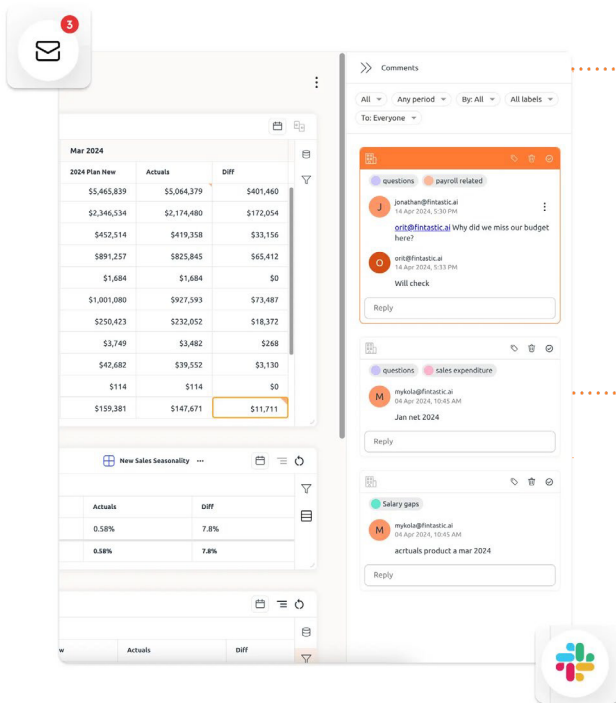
3

Mar 2024

| 2024 Plan New | Actuals | Diff |
|---|---|---|
| $5,465,839 | $5,064,379 | $401,460 |
| $2,346,534 | $2,174,480 | $172,054 |
| $452,514 | $419,358 | $33,156 |
| $891,257 | $825,845 | $65,412 |
| $1,684 | $1,684 | $0 |
| $1,001,080 | $927,593 | $73,487 |
| $250,423 | $232,052 | $18,372 |
| $3,749 | $3,482 | $268 |
| $42,682 | $39,552 | $3,130 |
| $114 | $114 | $0 |
| $159,381 | $147,671 | $11,711 |

New Sales Seasonality ···

| Actuals | Diff |
|---|---|
| 0.58% | 7.8% |
| 0.58% | 7.8% |

| w | Actuals | Diff |
|---|---|---|

Comments

All
Any period
By: All
All labels
To: Everyone

questions
payroll related

jonathan@fintastic.ai
14 Apr 2024, 5:30 PM
orit@fintastic.ai Why did we miss our budget here?

orit@fintastic.ai
14 Apr 2024, 5:33 PM
Will check

Reply

questions
sales expenditure

mykola@fintastic.ai
04 Apr 2024, 10:45 AM
Jan net 2024

Reply

Salary gaps

mykola@fintastic.ai
04 Apr 2024, 10:45 AM
acrtuals product a mar 2024

Reply